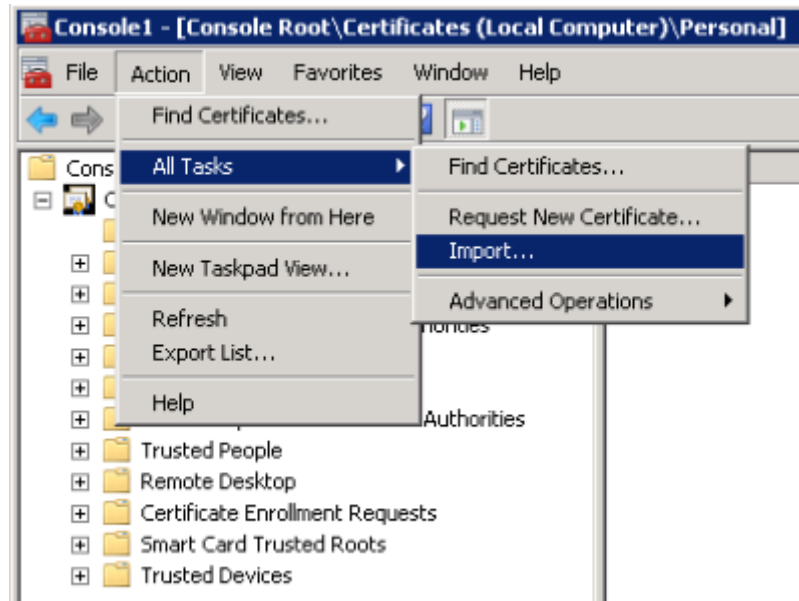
Console1 - [Console Root\Certificates (Local Computer)\Personal]

File Action View Favorites Window Help

Find Certificates...
All Tasks
New Window from Here
New Taskpad View...
Refresh
Export List...
Help

Find Certificates...
Request New Certificate...
Import...
Advanced Operations

Cons
C
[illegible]horities
Authorities
Trusted People
Remote Desktop
Certificate Enrollment Requests
Smart Card Trusted Roots
Trusted Devices